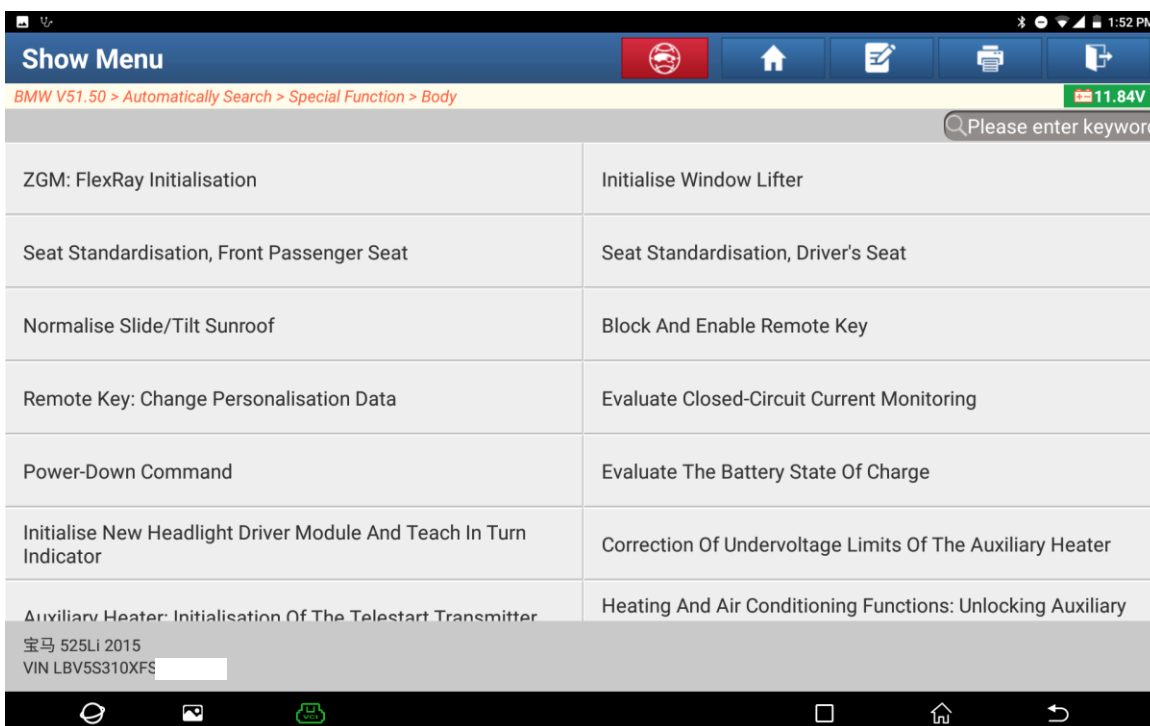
1:52 PM

Show Menu

BMW V51.50 > Automatically Search > Special Function > Body

11.84V

Please enter keywor

| | |
|---|---|
| ZGM: FlexRay Initialisation | Initialise Window Lifter |
| Seat Standardisation, Front Passenger Seat | Seat Standardisation, Driver's Seat |
| Normalise Slide/Tilt Sunroof | Block And Enable Remote Key |
| Remote Key: Change Personalisation Data | Evaluate Closed-Circuit Current Monitoring |
| Power-Down Command | Evaluate The Battery State Of Charge |
| Initialise New Headlight Driver Module And Teach In Turn Indicator | Correction Of Undervoltage Limits Of The Auxiliary Heater |
| Auxiliary Heater: Initialisation Of The Telestart Transmitter | Heating And Air Conditioning Functions: Unlocking Auxiliary |

宝马 525Li 2015
VIN LBV5S310XFS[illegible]

VCI